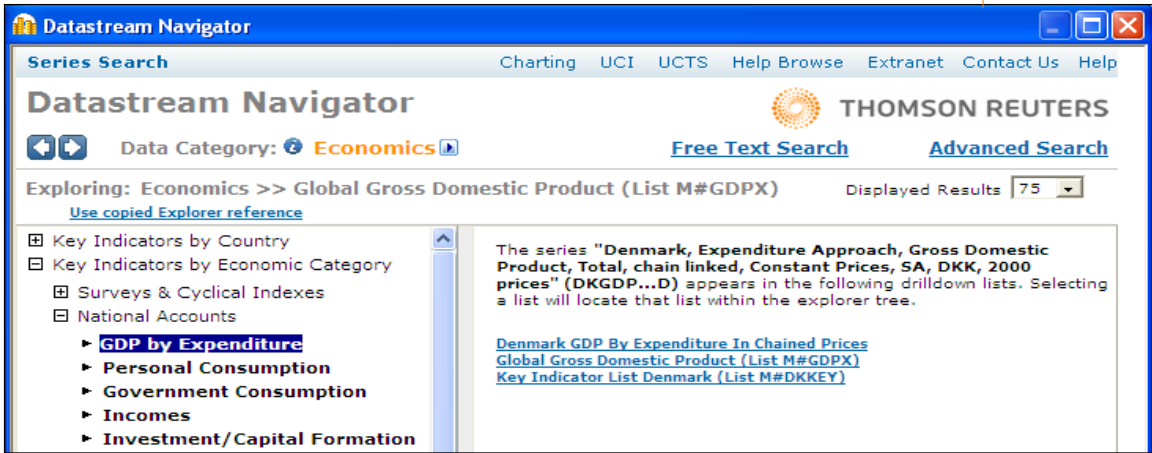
Datastream Navigator

Series Search Charting UCI UCTS Help Browse Extranet Contact Us Help

Datastream Navigator

THOMSON REUTERS

Data Category: Economics

Free Text Search Advanced Search

Exploring: Economics >> Global Gross Domestic Product (List M#GDPX)

Displayed Results 75

Use copied Explorer reference

⊞ Key Indicators by Country
⊟ Key Indicators by Economic Category
⊞ Surveys & Cyclical Indexes
⊟ National Accounts
► GDP by Expenditure
► Personal Consumption
► Government Consumption
► Incomes
► Investment/Capital Formation

The series **"Denmark, Expenditure Approach, Gross Domestic Product, Total, chain linked, Constant Prices, SA, DKK, 2000 prices" (DKGDP...D)** appears in the following drilldown lists. Selecting a list will locate that list within the explorer tree.

Denmark GDP By Expenditure In Chained Prices
Global Gross Domestic Product (List M#GDPX)
Key Indicator List Denmark (List M#DKKEY)